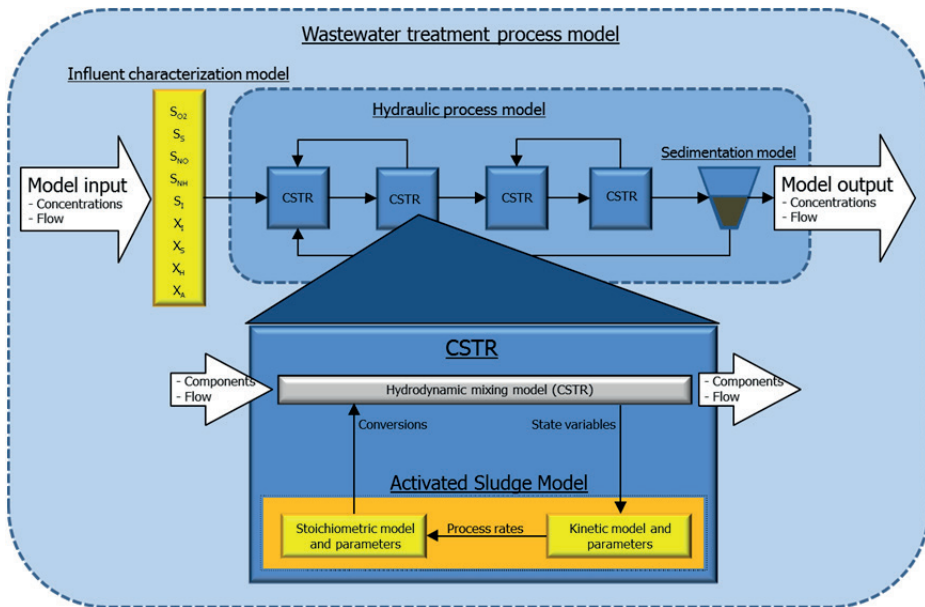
Wastewater treatment process model

Influent characterization model

$S_{O2}$
$S_S$
$S_{NO}$
$S_{NH}$
$S_I$
$X_I$
$X_S$
$X_H$
$X_A$

Hydraulic process model

Model input
- Concentrations
- Flow

CSTR
CSTR
CSTR
CSTR

Sedimentation model

Model output
- Concentrations
- Flow

CSTR

- Components
- Flow

Hydrodynamic mixing model (CSTR)

- Components
- Flow

Conversions

State variables

Activated Sludge Model

Stoichiometric model and parameters

Process rates

Kinetic model and parameters